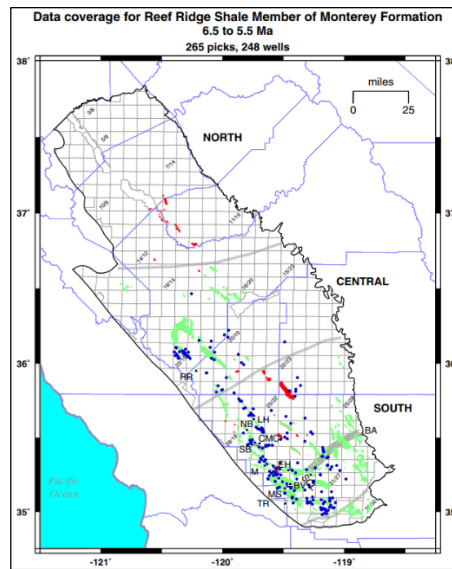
Data coverage for Reef Ridge Shale Member of Monterey Formation
6.5 to 5.5 Ma
265 picks, 248 wells

38°
37°
36°
35°

miles
0 25

NORTH
CENTRAL
SOUTH

3/8
5/9
7/14
10/5
11/18
14/12
16/14
16/20
15/21
20/15
20/20
20/25

RR
NB
LH
CMC
SB
EH
BA
MS
TR

Pacific Ocean

-121°
-120°
-119°